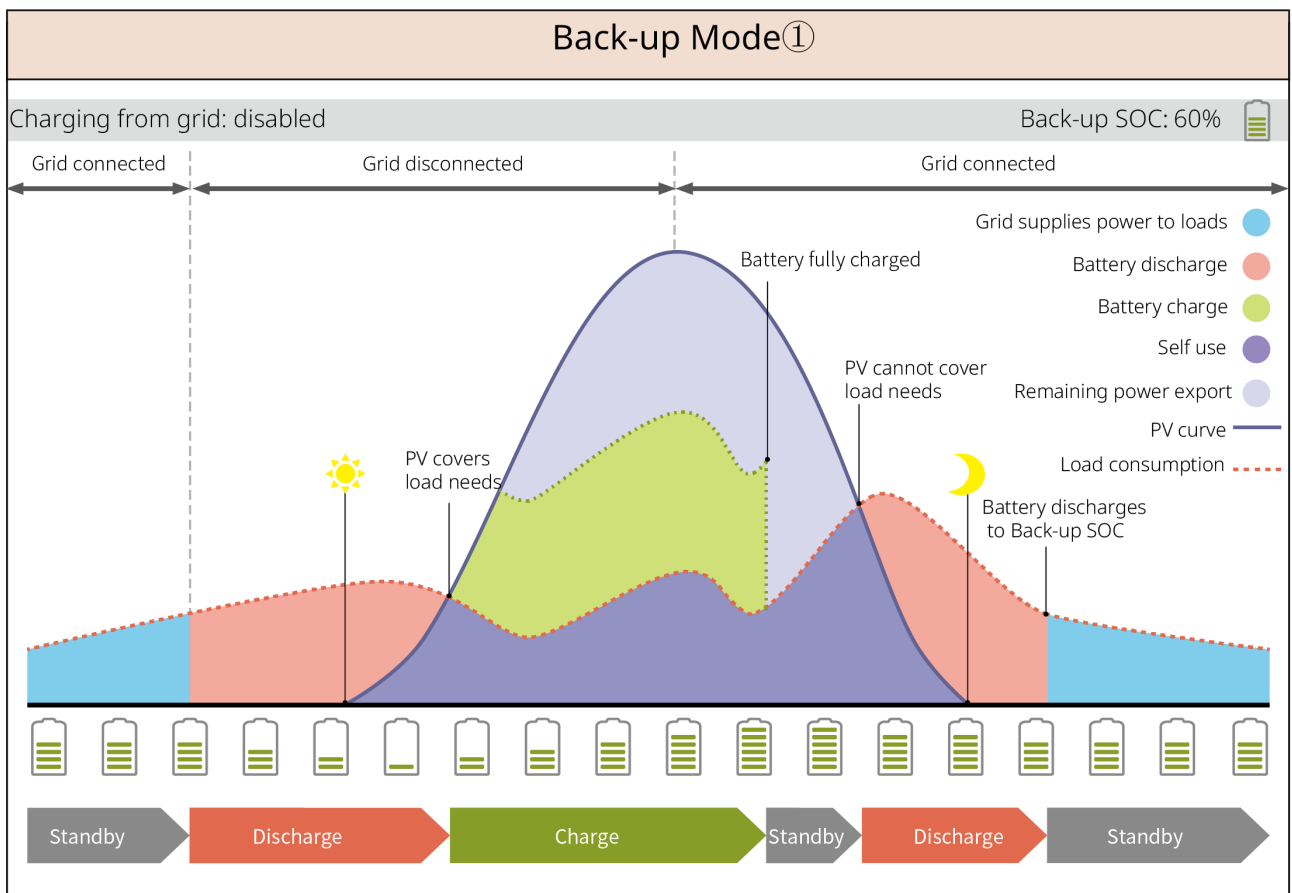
Back-up Mode①

Charging from grid: disabled

Back-up SOC: 60%

Grid connected

Grid disconnected

Grid connected

Grid supplies power to loads

Battery discharge

Battery charge

Self use

Remaining power export

PV curve

Load consumption

Battery fully charged

PV cannot cover load needs

PV covers load needs

Battery discharges to Back-up SOC

Standby

Discharge

Charge

Standby

Discharge

Standby